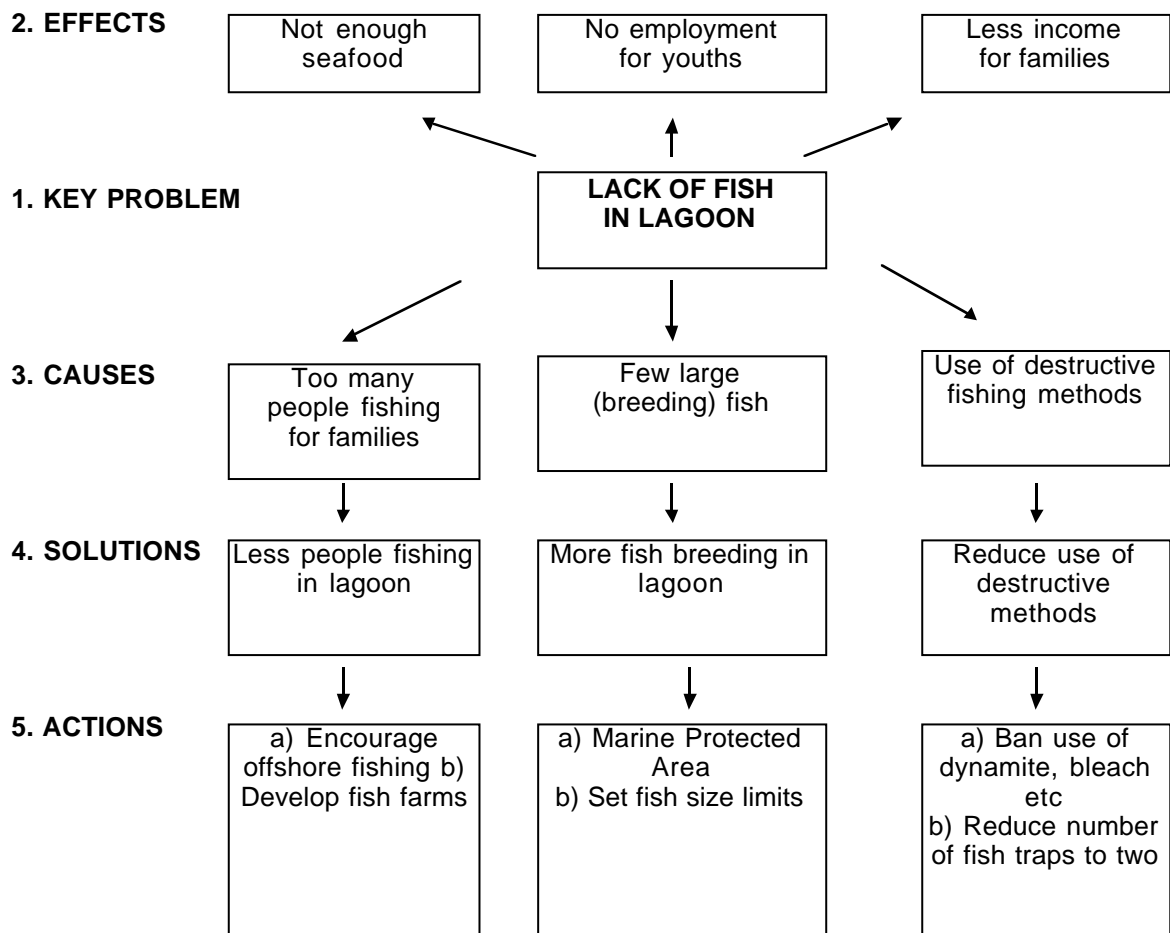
2. EFFECTS

Not enough seafood

No employment for youths

Less income for families

1. KEY PROBLEM

LACK OF FISH IN LAGOON

3. CAUSES

Too many people fishing for families

Few large (breeding) fish

Use of destructive fishing methods

4. SOLUTIONS

Less people fishing in lagoon

More fish breeding in lagoon

Reduce use of destructive methods

5. ACTIONS

a) Encourage offshore fishing b) Develop fish farms

a) Marine Protected Area
b) Set fish size limits

a) Ban use of dynamite, bleach etc
b) Reduce number of fish traps to two